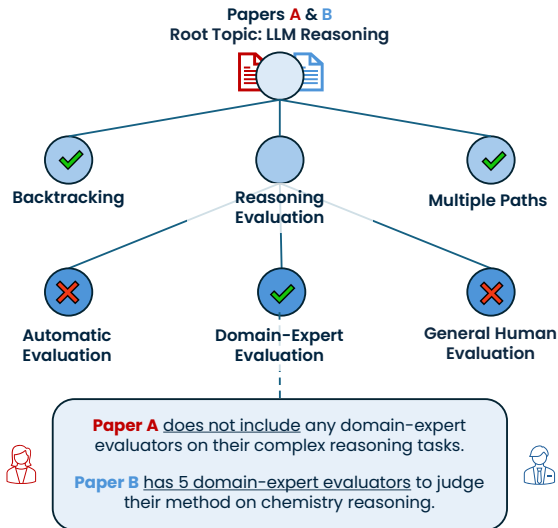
Papers A & B
Root Topic: LLM Reasoning

Backtracking

Reasoning Evaluation

Multiple Paths

Automatic Evaluation

Domain-Expert Evaluation

General Human Evaluation

Paper A does not include any domain-expert evaluators on their complex reasoning tasks.

Paper B has 5 domain-expert evaluators to judge their method on chemistry reasoning.